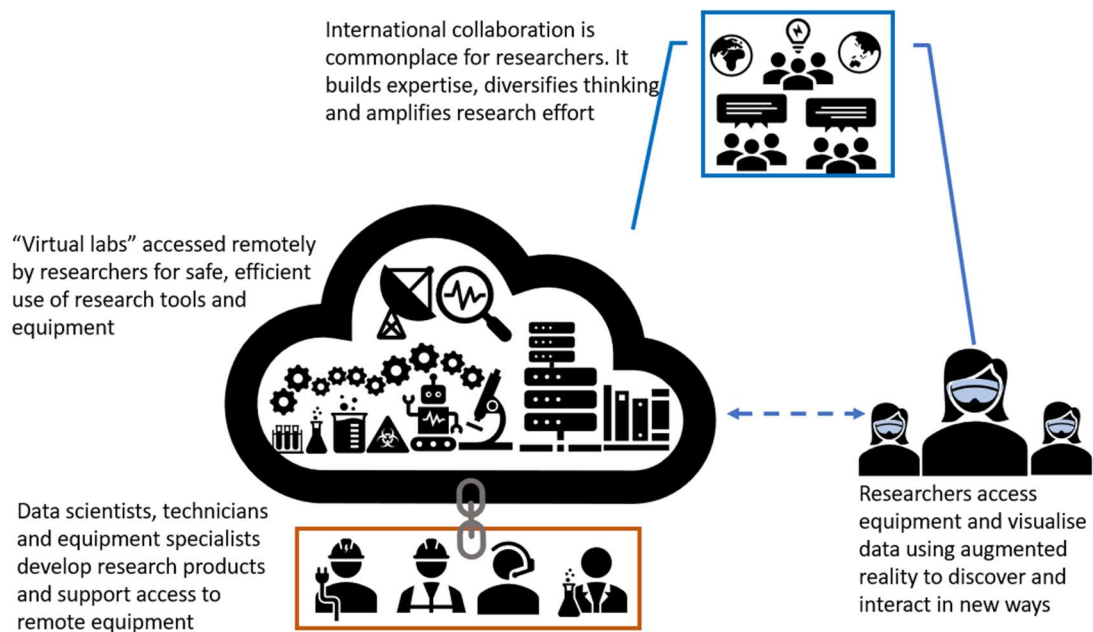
International collaboration is commonplace for researchers. It builds expertise, diversifies thinking and amplifies research effort

“Virtual labs” accessed remotely by researchers for safe, efficient use of research tools and equipment

Data scientists, technicians and equipment specialists develop research products and support access to remote equipment

Researchers access equipment and visualise data using augmented reality to discover and interact in new ways